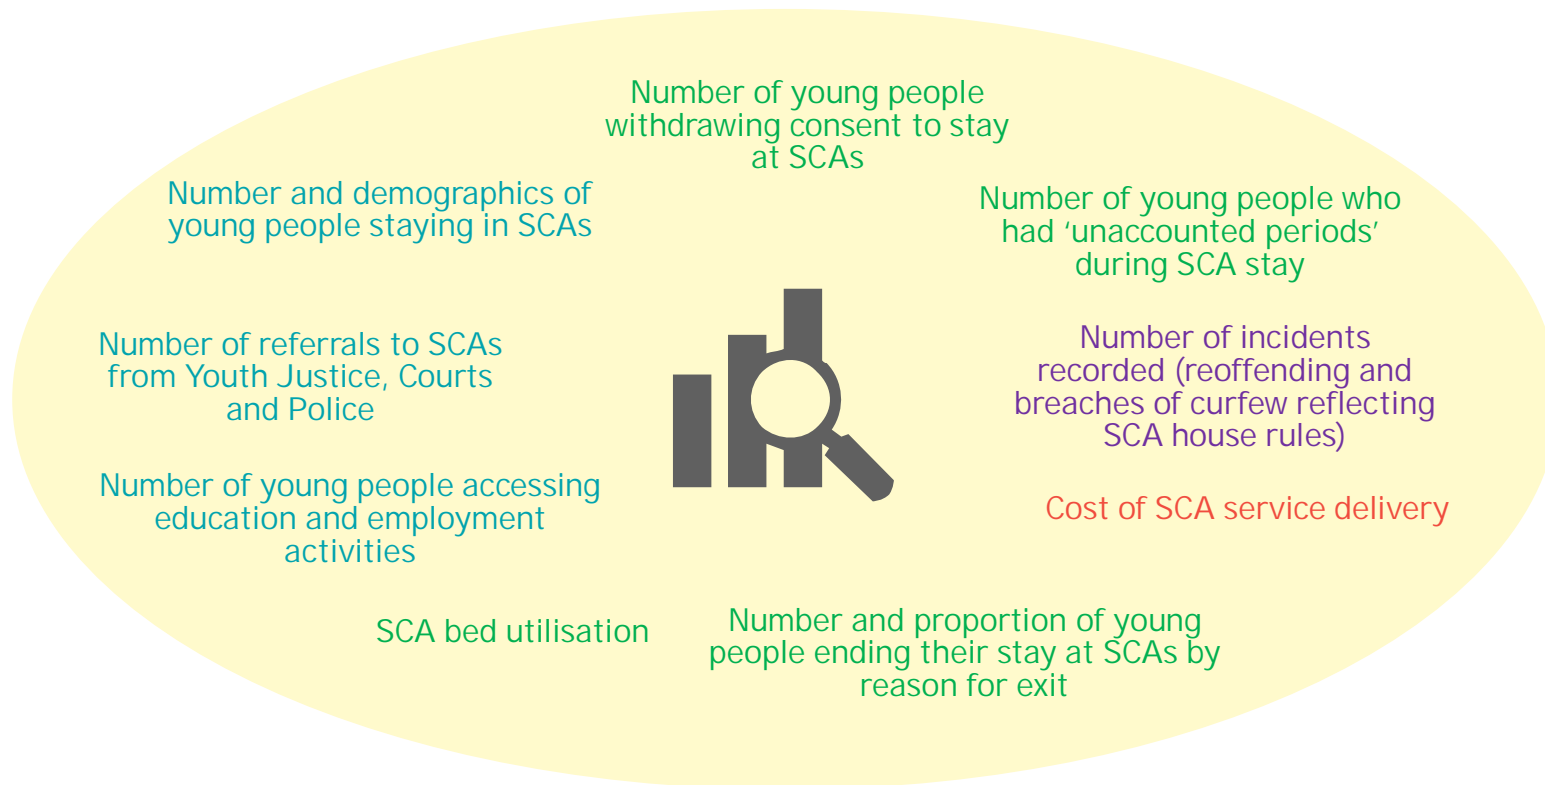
Number of young people withdrawing consent to stay at SCAs

Number and demographics of young people staying in SCAs

Number of young people who had ‘unaccounted periods’ during SCA stay

Number of referrals to SCAs from Youth Justice, Courts and Police

Number of incidents recorded (reoffending and breaches of curfew reflecting SCA house rules)

Number of young people accessing education and employment activities

Cost of SCA service delivery

SCA bed utilisation

Number and proportion of young people ending their stay at SCAs by reason for exit